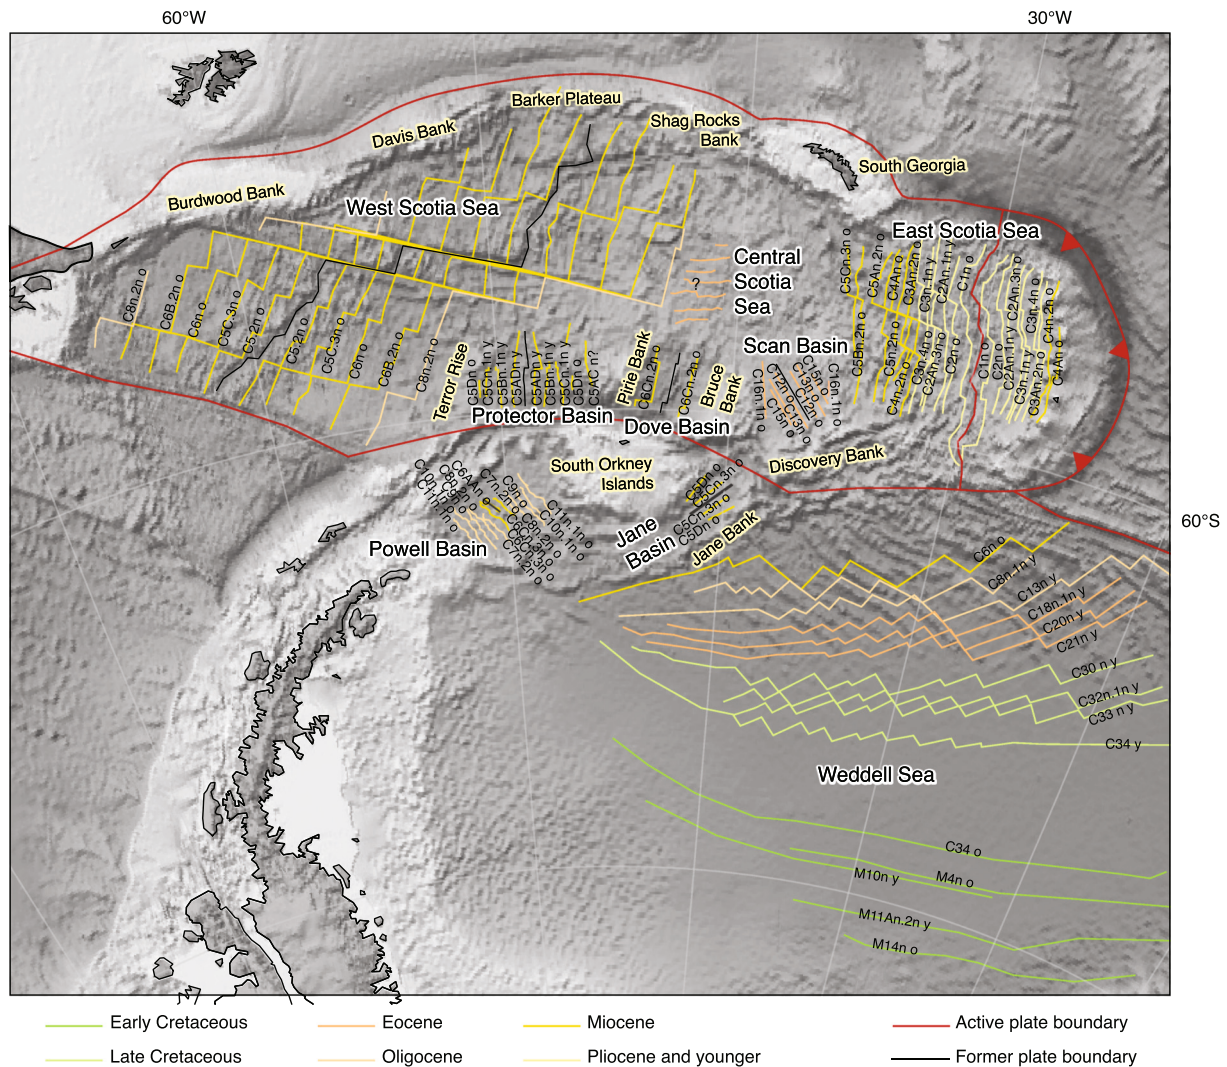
60°W

30°W

60°S

Barker Plateau

Davis Bank

Shag Rocks Bank

South Georgia

Burdwood Bank

West Scotia Sea

East Scotia Sea

Central Scotia Sea

?

C6n.2n o

C6B.2n o

C6n o

C5C.3n o

C5.2n o

C5.2n o

C5C.3n o

C6n o

C6B.2n o

C8n.2n o

Terror Rise

C5Dn o

C5Cn.1n y

C5Bn.1n y

C5ADn y

C5ADn y

C5Bn.1n y

C5Cn.1n y

C5Dn o

C5AC n?

Pirie Bank

C6Cn.2n o

C6Cn.2n o

Bruce Bank

Scan Basin

C16n.1n o

C12n o

C15n o

C13n o

C15n o

C16n.1n o

C5Cn.3n o

C5An.2n o

C4An o

C3An.2n o

C3n.1n y

C2An.1n y

C1n o

C2An.3n o

C3n.4n o

C4n.2n o

C5Bn.2n o

C5n.2n o

C4n.2n o

C3n.4n o

C2An.3n o

C2n o

C1n o

C2n o

C2An.1n y

C3n.1n y

C3An.2n o

C4An o

Protector Basin

Dove Basin

South Orkney Islands

Discovery Bank

C5Dn o

C5Cn.3n o

C5Cn.3n o

C5Dn o

Jane Basin

Jane Bank

C10n.1n o

C6An o

C8n o

C7n.2n

C9n o

C11n.1n o

C10n.1n o

Powell Basin

C6n o

C8n.1n y

C13n y

C18n.1n y

C20n y

C21n y

C30 n y

C32n.1n y

C33 n y

C34 y

Weddell Sea

C34 o

M10n y

M4n o

M11An.2n y

M14n o

Early Cretaceous

Late Cretaceous

Eocene

Oligocene

Miocene

Pliocene and younger

Active plate boundary

Former plate boundary